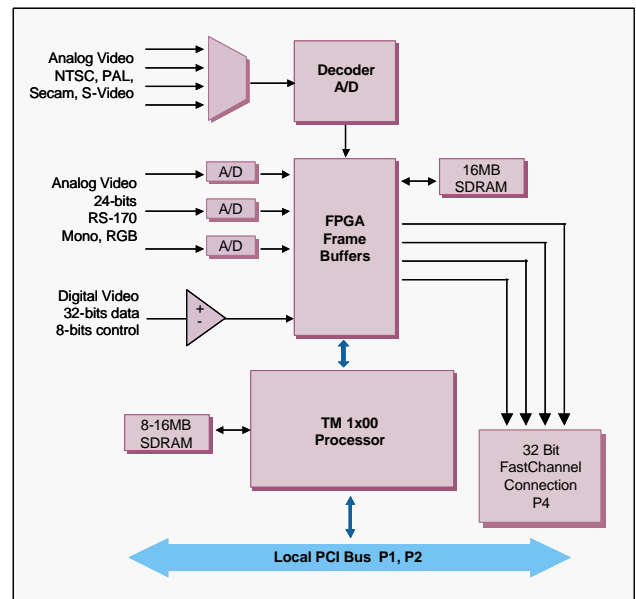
Analog Video
NTSC, PAL,
Secam, S-Video

Decoder
A/D

Analog Video
24-bits
RS-170
Mono, RGB

A/D

A/D

A/D

16MB
SDRAM

FPGA
Frame
Buffers

Digital Video
32-bits data
8-bits control

+
-

8-16MB
SDRAM

TM 1x00
Processor

32 Bit
FastChannel
Connection
P4

Local PCI Bus P1, P2